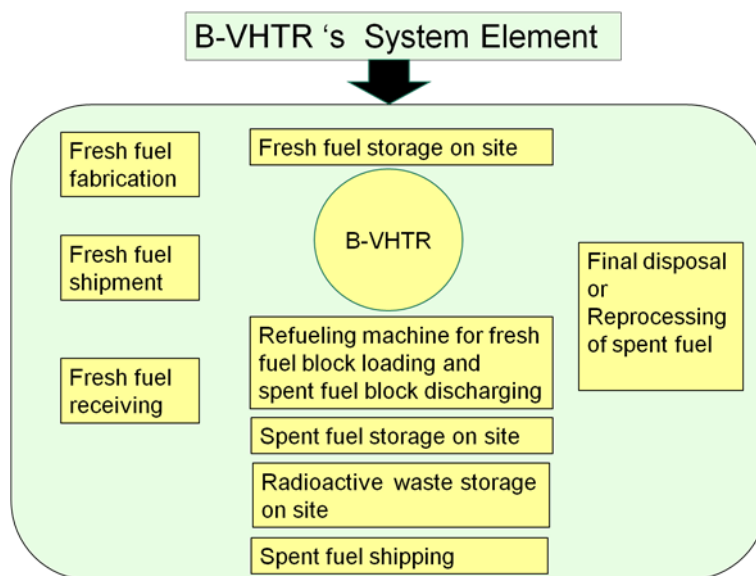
B-VHTR ‘s System Element

Fresh fuel fabrication

Fresh fuel shipment

Fresh fuel receiving

Fresh fuel storage on site

B-VHTR

Refueling machine for fresh fuel block loading and spent fuel block discharging

Spent fuel storage on site

Radioactive waste storage on site

Spent fuel shipping

Final disposal or Reprocessing of spent fuel